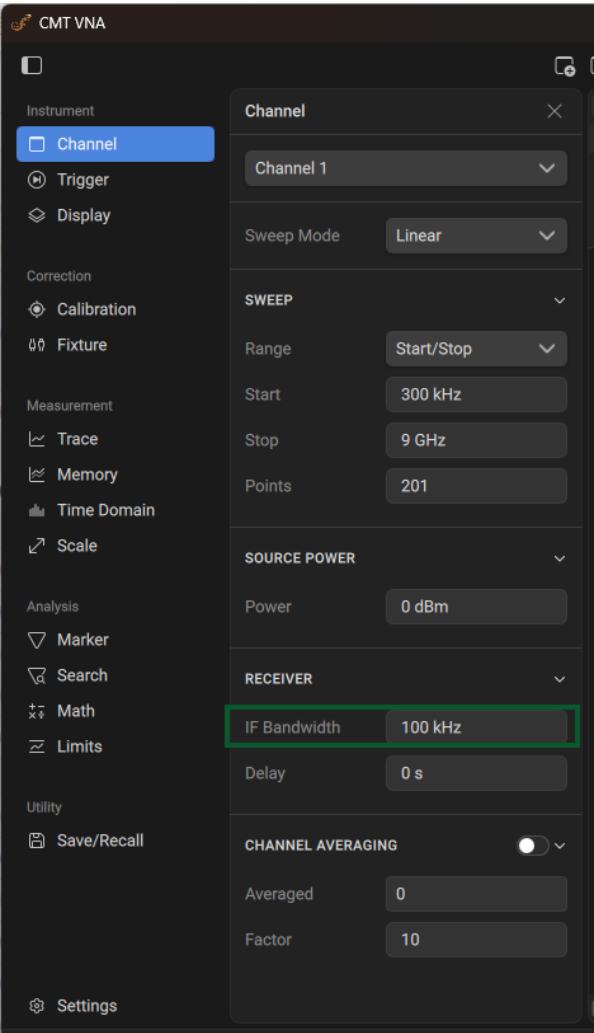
CMT VNA

Instrument
Channel
Trigger
Display

Correction
Calibration
Fixture

Measurement
Trace
Memory
Time Domain
Scale

Analysis
Marker
Search
Math
Limits

Utility
Save/Recall

Settings

Channel

Channel 1

Sweep Mode Linear

SWEEP

Range Start/Stop
Start 300 kHz
Stop 9 GHz
Points 201

SOURCE POWER

Power 0 dBm

RECEIVER

IF Bandwidth 100 kHz
Delay 0 s

CHANNEL AVERAGING

Averaged 0
Factor 10